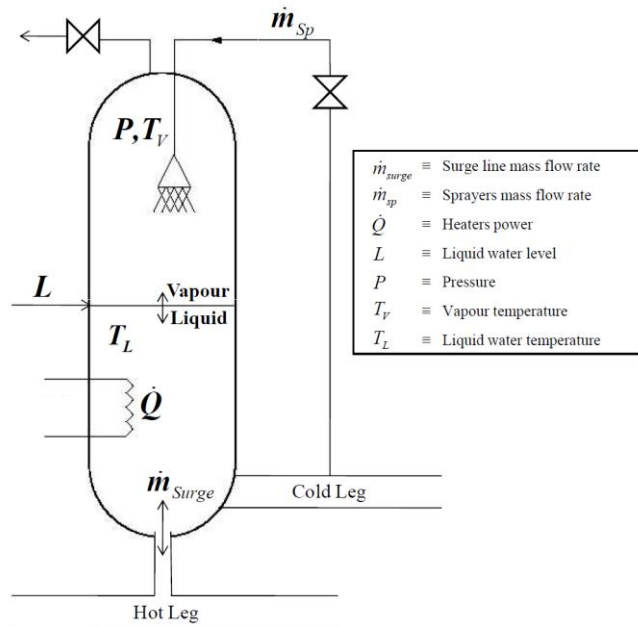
$\dot{m}_{Sp}$

$P, T_V$

$L$

Vapour

Liquid

$T_L$

$\dot{Q}$

$\dot{m}_{Surge}$

Cold Leg

Hot Leg

| | | |
|---|---|---|
| $\dot{m}_{surge}$ | $\equiv$ | Surge line mass flow rate |
| $\dot{m}_{sp}$ | $\equiv$ | Sprayers mass flow rate |
| $\dot{Q}$ | $\equiv$ | Heaters power |
| $L$ | $\equiv$ | Liquid water level |
| $P$ | $\equiv$ | Pressure |
| $T_V$ | $\equiv$ | Vapour temperature |
| $T_L$ | $\equiv$ | Liquid water temperature |